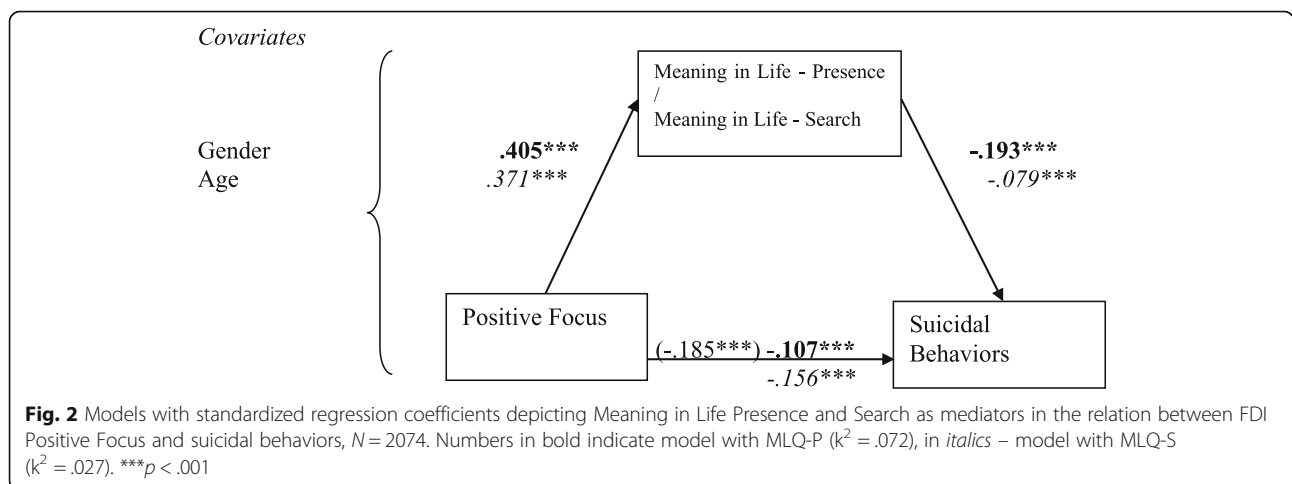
Covariates

Gender
Age

Meaning in Life - Presence
/
Meaning in Life - Search

.405***
.371***

-.193***
-.079***

Positive Focus

(-.185***) -.107***
-.156***

Suicidal Behaviors

Fig. 2 Models with standardized regression coefficients depicting Meaning in Life Presence and Search as mediators in the relation between FDI Positive Focus and suicidal behaviors, $N = 2074$. Numbers in bold indicate model with MLQ-P ($k^2 = .072$), in italics – model with MLQ-S ($k^2 = .027$). ***$p < .001$